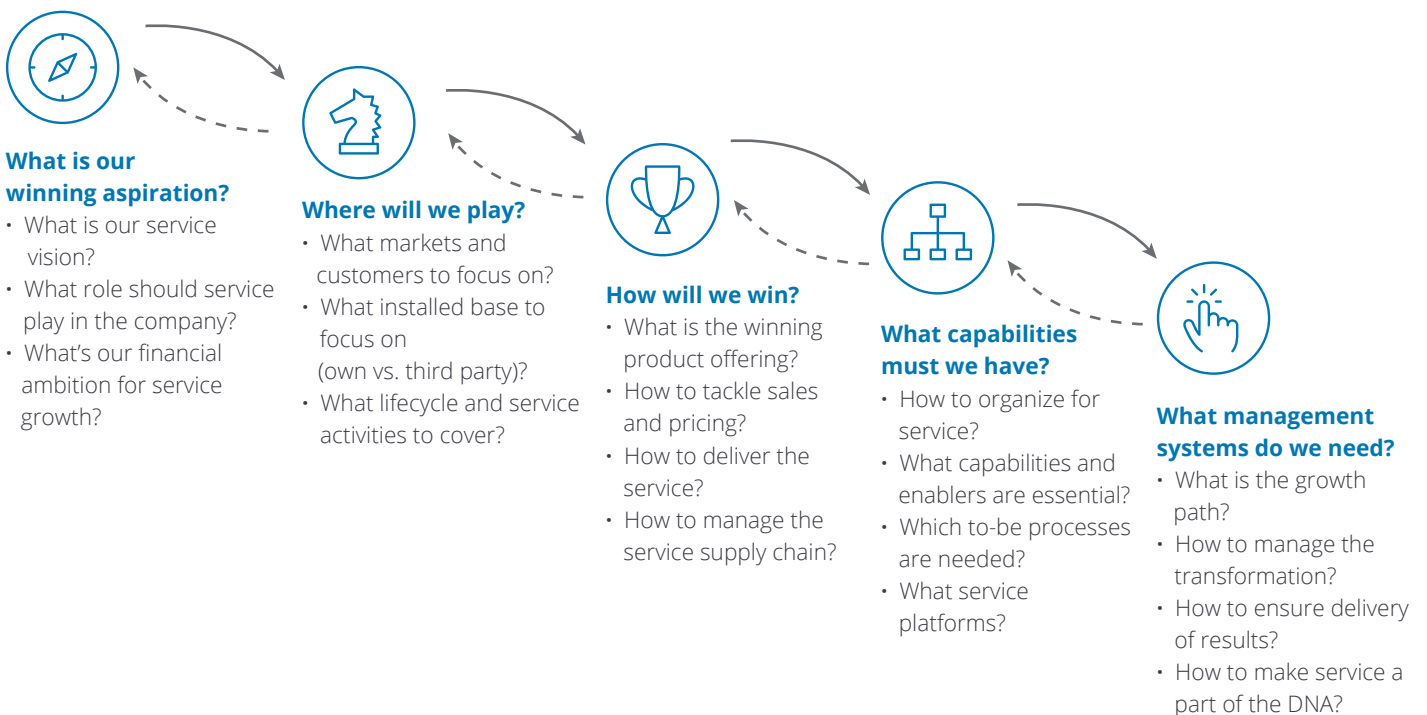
What is our winning aspiration?
• What is our service vision?
• What role should service play in the company?
• What's our financial ambition for service growth?

Where will we play?
• What markets and customers to focus on?
• What installed base to focus on (own vs. third party)?
• What lifecycle and service activities to cover?

How will we win?
• What is the winning product offering?
• How to tackle sales and pricing?
• How to deliver the service?
• How to manage the service supply chain?

What capabilities must we have?
• How to organize for service?
• What capabilities and enablers are essential?
• Which to-be processes are needed?
• What service platforms?

What management systems do we need?
• What is the growth path?
• How to manage the transformation?
• How to ensure delivery of results?
• How to make service a part of the DNA?